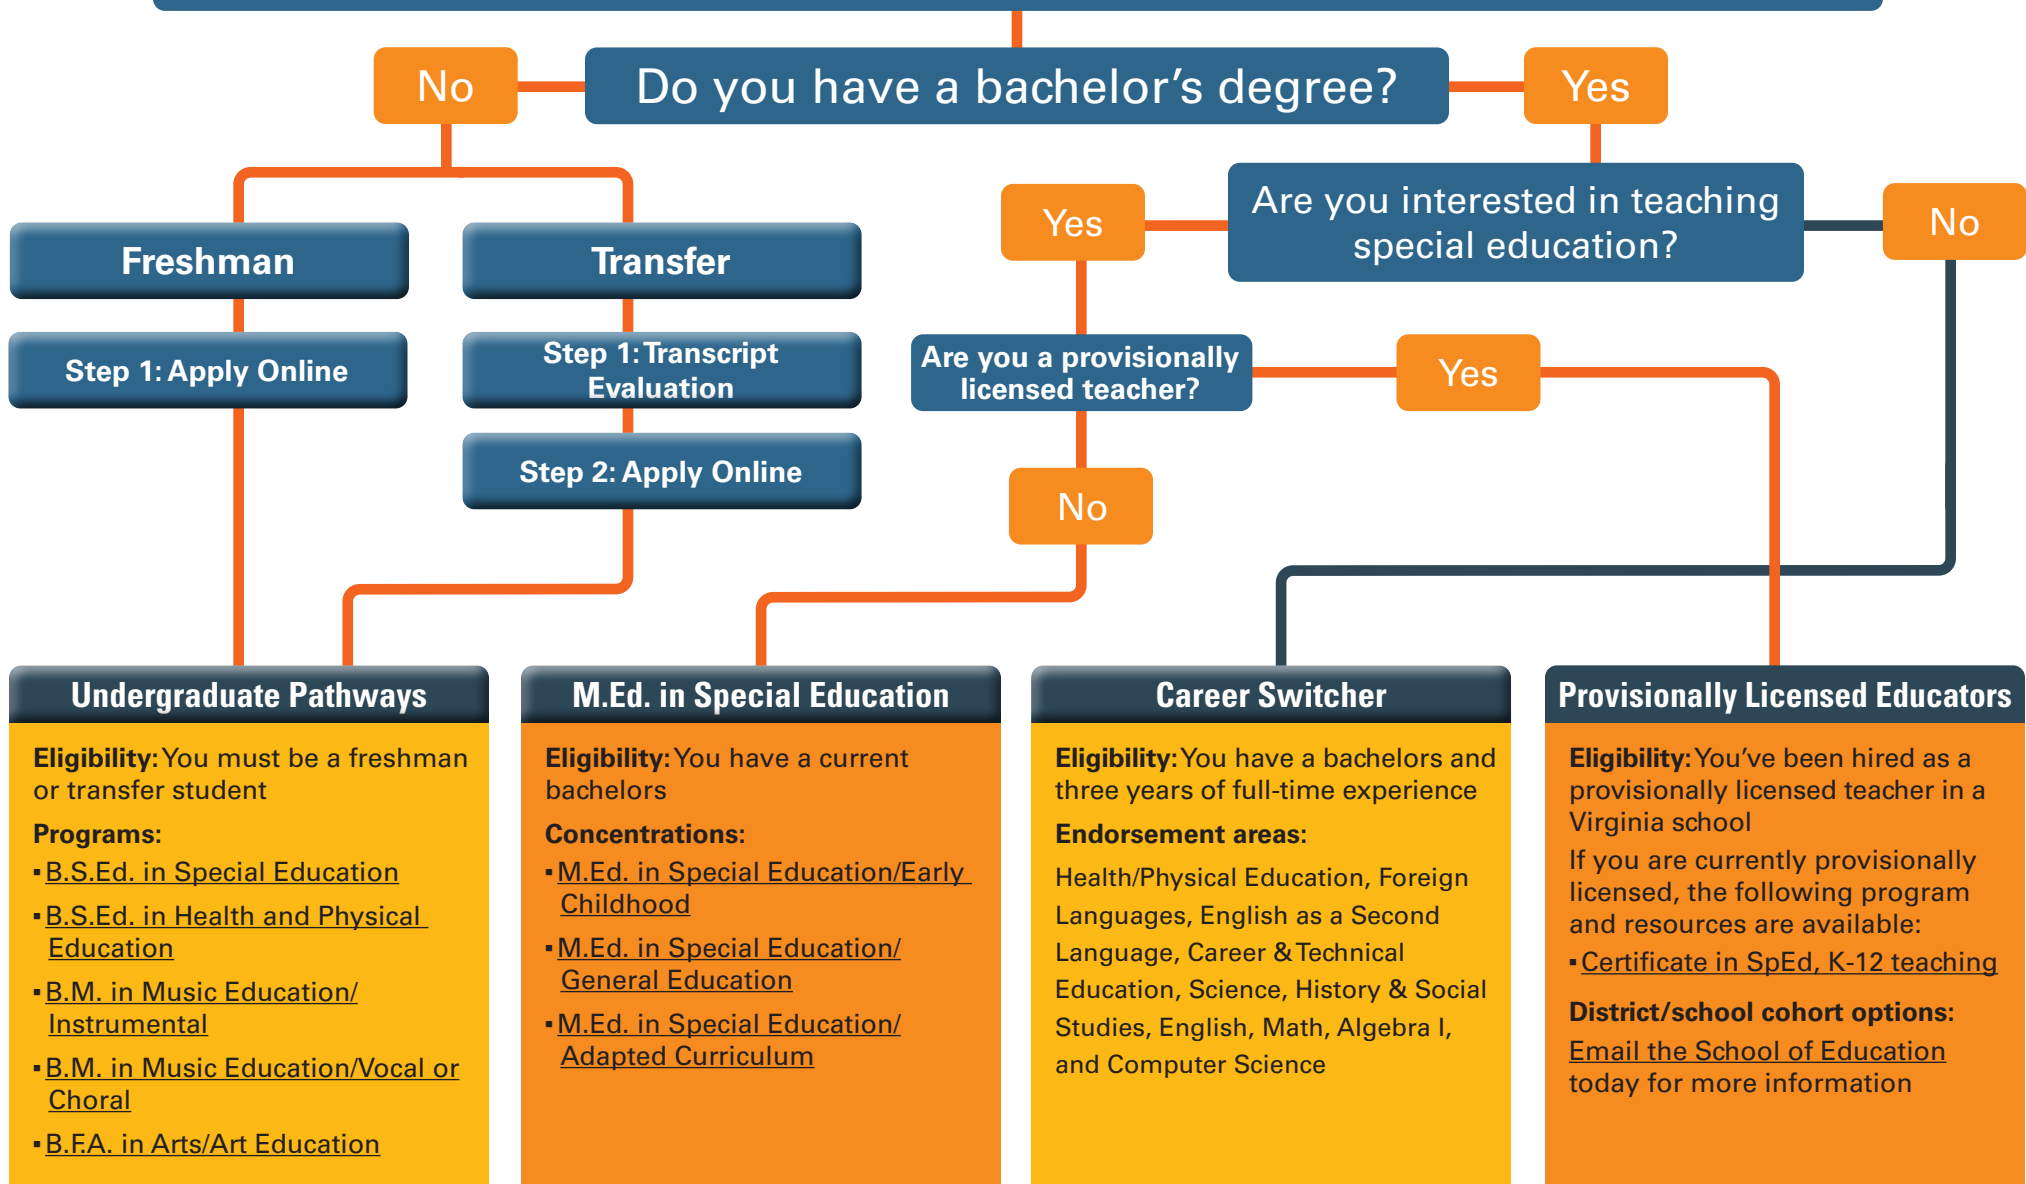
No

Do you have a bachelor's degree?

Yes

Freshman

Transfer

Step 1: Apply Online

Step 1: Transcript Evaluation

Step 2: Apply Online

Yes

Are you interested in teaching special education?

No

Are you a provisionally licensed teacher?

Yes

No

Undergraduate Pathways

**Eligibility:** You must be a freshman or transfer student

**Programs:**

- B.S.Ed. in Special Education
- B.S.Ed. in Health and Physical Education
- B.M. in Music Education/Instrumental
- B.M. in Music Education/Vocal or Choral
- B.F.A. in Arts/Art Education

M.Ed. in Special Education

**Eligibility:** You have a current bachelors

**Concentrations:**

- M.Ed. in Special Education/Early Childhood
- M.Ed. in Special Education/General Education
- M.Ed. in Special Education/Adapted Curriculum

Career Switcher

**Eligibility:** You have a bachelors and three years of full-time experience

**Endorsement areas:**

Health/Physical Education, Foreign Languages, English as a Second Language, Career & Technical Education, Science, History & Social Studies, English, Math, Algebra I, and Computer Science

Provisionally Licensed Educators

**Eligibility:** You've been hired as a provisionally licensed teacher in a Virginia school

If you are currently provisionally licensed, the following program and resources are available:

- Certificate in SpEd, K-12 teaching

**District/school cohort options:**

Email the School of Education today for more information